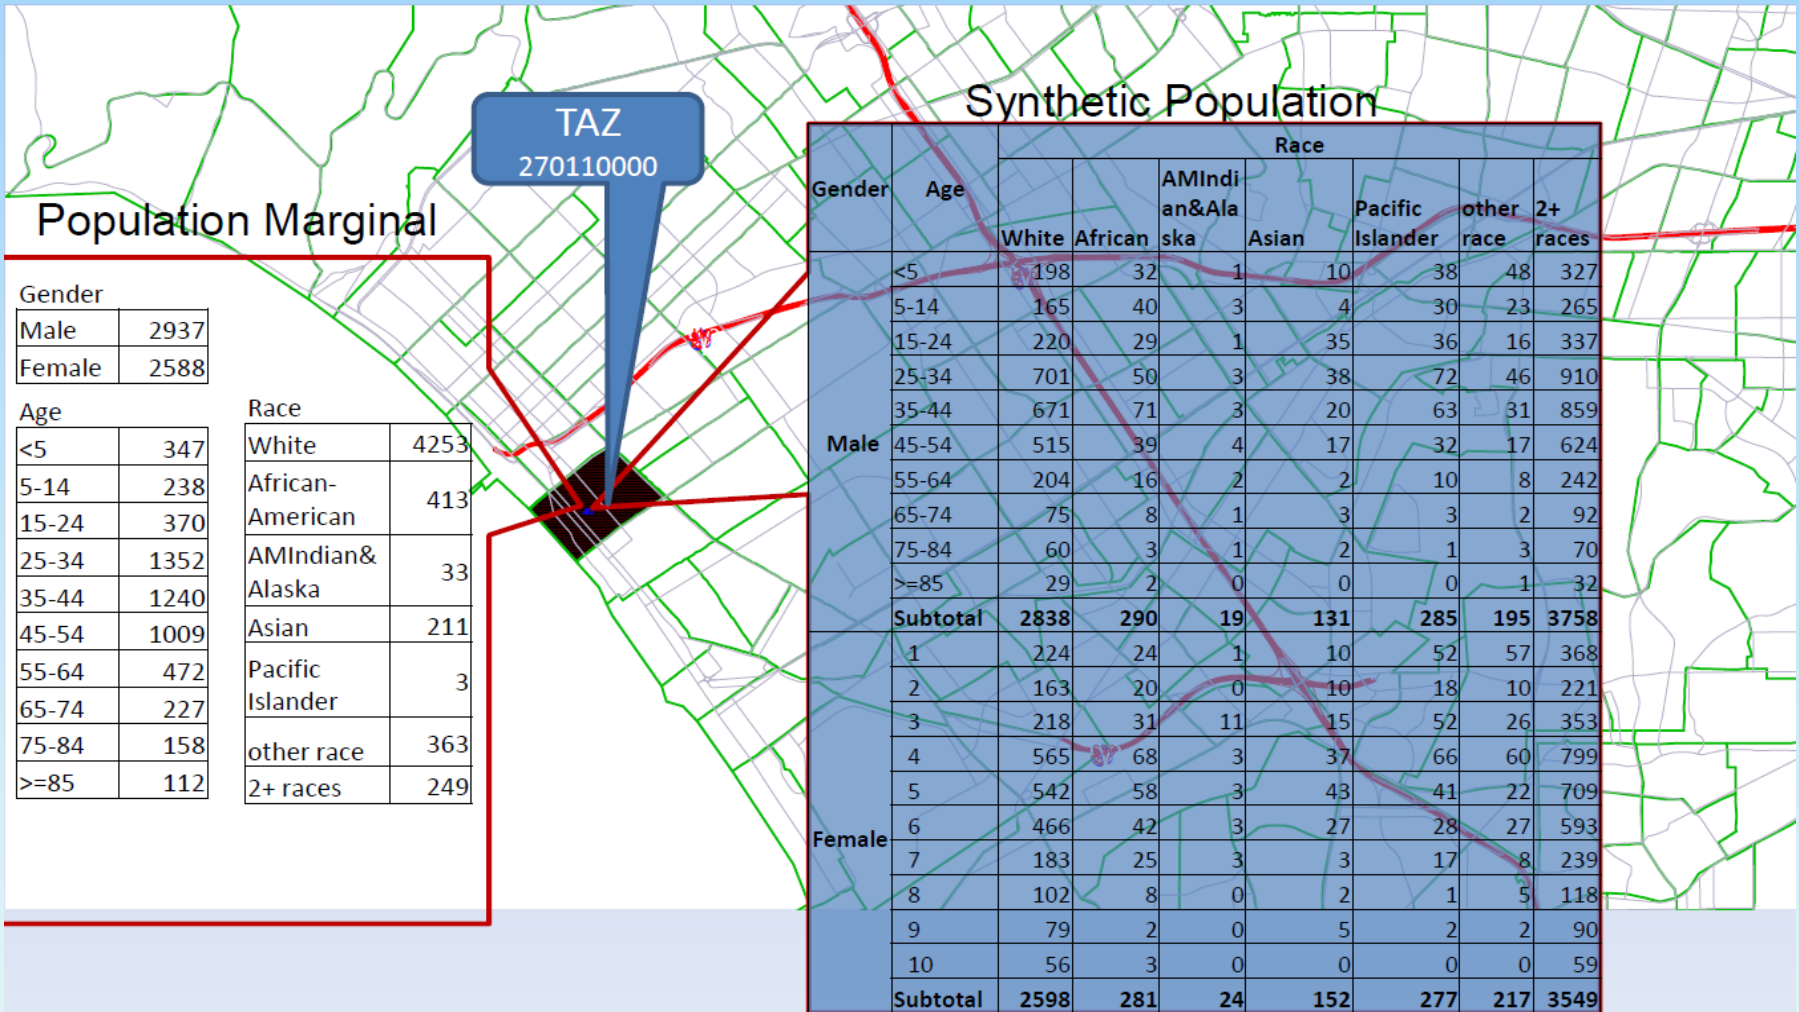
TAZ
270110000

Population Marginal

Gender

| Male | 2937 |
|---|---|
| Female | 2588 |

Age

| <5 | 347 |
|---|---|
| 5-14 | 238 |
| 15-24 | 370 |
| 25-34 | 1352 |
| 35-44 | 1240 |
| 45-54 | 1009 |
| 55-64 | 472 |
| 65-74 | 227 |
| 75-84 | 158 |
| >=85 | 112 |

Race

| White | 4253 |
|---|---|
| African-American | 413 |
| AMIndian& Alaska | 33 |
| Asian | 211 |
| Pacific Islander | 3 |
| other race | 363 |
| 2+ races | 249 |

Synthetic Population

| Gender | Age | White | African | AMIndian&Alaska | Asian | Pacific Islander | other race | 2+ races |
|---|---|---|---|---|---|---|---|---|
| Male | <5 | 198 | 32 | 1 | 10 | 38 | 48 | 327 |
| | 5-14 | 165 | 40 | 3 | 4 | 30 | 23 | 265 |
| | 15-24 | 220 | 29 | 1 | 35 | 36 | 16 | 337 |
| | 25-34 | 701 | 50 | 3 | 38 | 72 | 46 | 910 |
| | 35-44 | 671 | 71 | 3 | 20 | 63 | 31 | 859 |
| | 45-54 | 515 | 39 | 4 | 17 | 32 | 17 | 624 |
| | 55-64 | 204 | 16 | 2 | 2 | 10 | 8 | 242 |
| | 65-74 | 75 | 8 | 1 | 3 | 3 | 2 | 92 |
| | 75-84 | 60 | 3 | 1 | 2 | 1 | 3 | 70 |
| | >=85 | 29 | 2 | 0 | 0 | 0 | 1 | 32 |
| | Subtotal | 2838 | 290 | 19 | 131 | 285 | 195 | 3758 |
| Female | 1 | 224 | 24 | 1 | 10 | 52 | 57 | 368 |
| | 2 | 163 | 20 | 0 | 10 | 18 | 10 | 221 |
| | 3 | 218 | 31 | 11 | 15 | 52 | 26 | 353 |
| | 4 | 565 | 68 | 3 | 37 | 66 | 60 | 799 |
| | 5 | 542 | 58 | 3 | 43 | 41 | 22 | 709 |
| | 6 | 466 | 42 | 3 | 27 | 28 | 27 | 593 |
| | 7 | 183 | 25 | 3 | 3 | 17 | 8 | 239 |
| | 8 | 102 | 8 | 0 | 2 | 1 | 5 | 118 |
| | 9 | 79 | 2 | 0 | 5 | 2 | 2 | 90 |
| | 10 | 56 | 3 | 0 | 0 | 0 | 0 | 59 |
| | Subtotal | 2598 | 281 | 24 | 152 | 277 | 217 | 3549 |